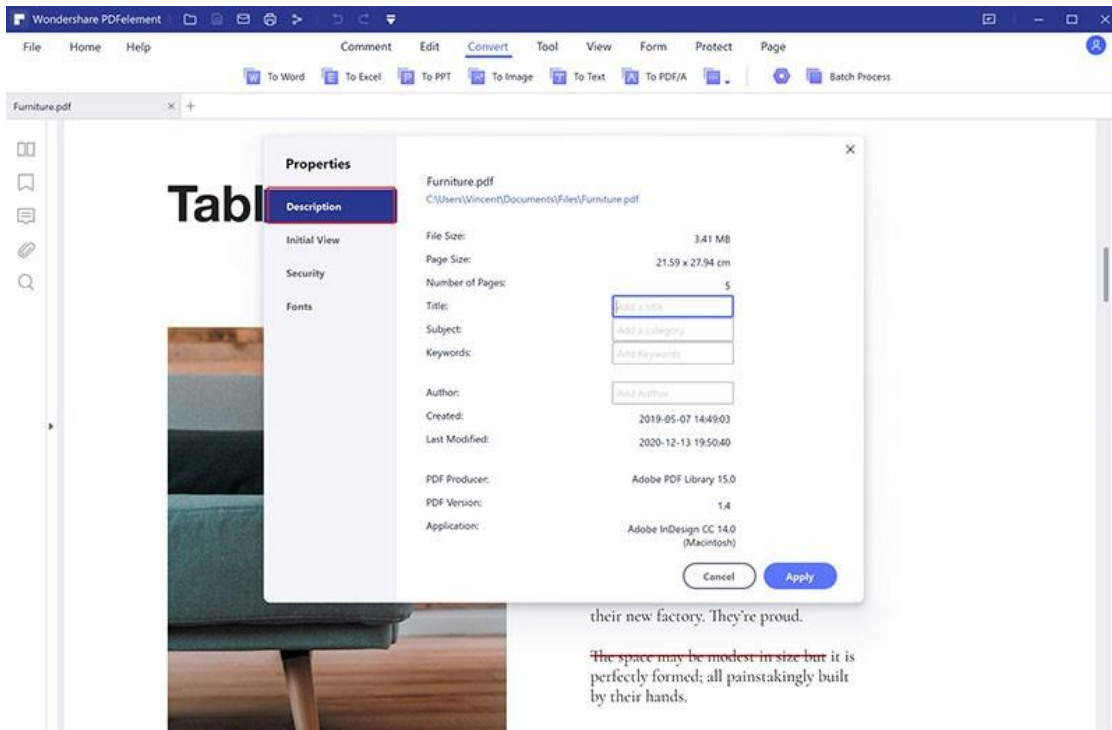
Wondershare PDFelement

File Home Help

Comment Edit Convert Tool View Form Protect Page

To Word To Excel To PPT To Image To Text To PDF/A Batch Process

Furniture.pdf × +

Tabl

Properties

Description
Initial View
Security
Fonts

Furniture.pdf
C:\Users\Vincent\Documents\Files\Furniture.pdf

File Size: 3.41 MB
Page Size: 21.59 x 27.94 cm
Number of Pages: 5
Title: Add a title
Subject: Add a category
Keywords: Add Keywords

Author: Add Author
Created: 2019-05-07 14:49:03
Last Modified: 2020-12-13 19:50:40

PDF Producer: Adobe PDF Library 15.0
PDF Version: 1.4
Application: Adobe InDesign CC 14.0 (Macintosh)

Cancel Apply

their new factory. They're proud.

The space may be modest in size but it is perfectly formed; all painstakingly built by their hands.